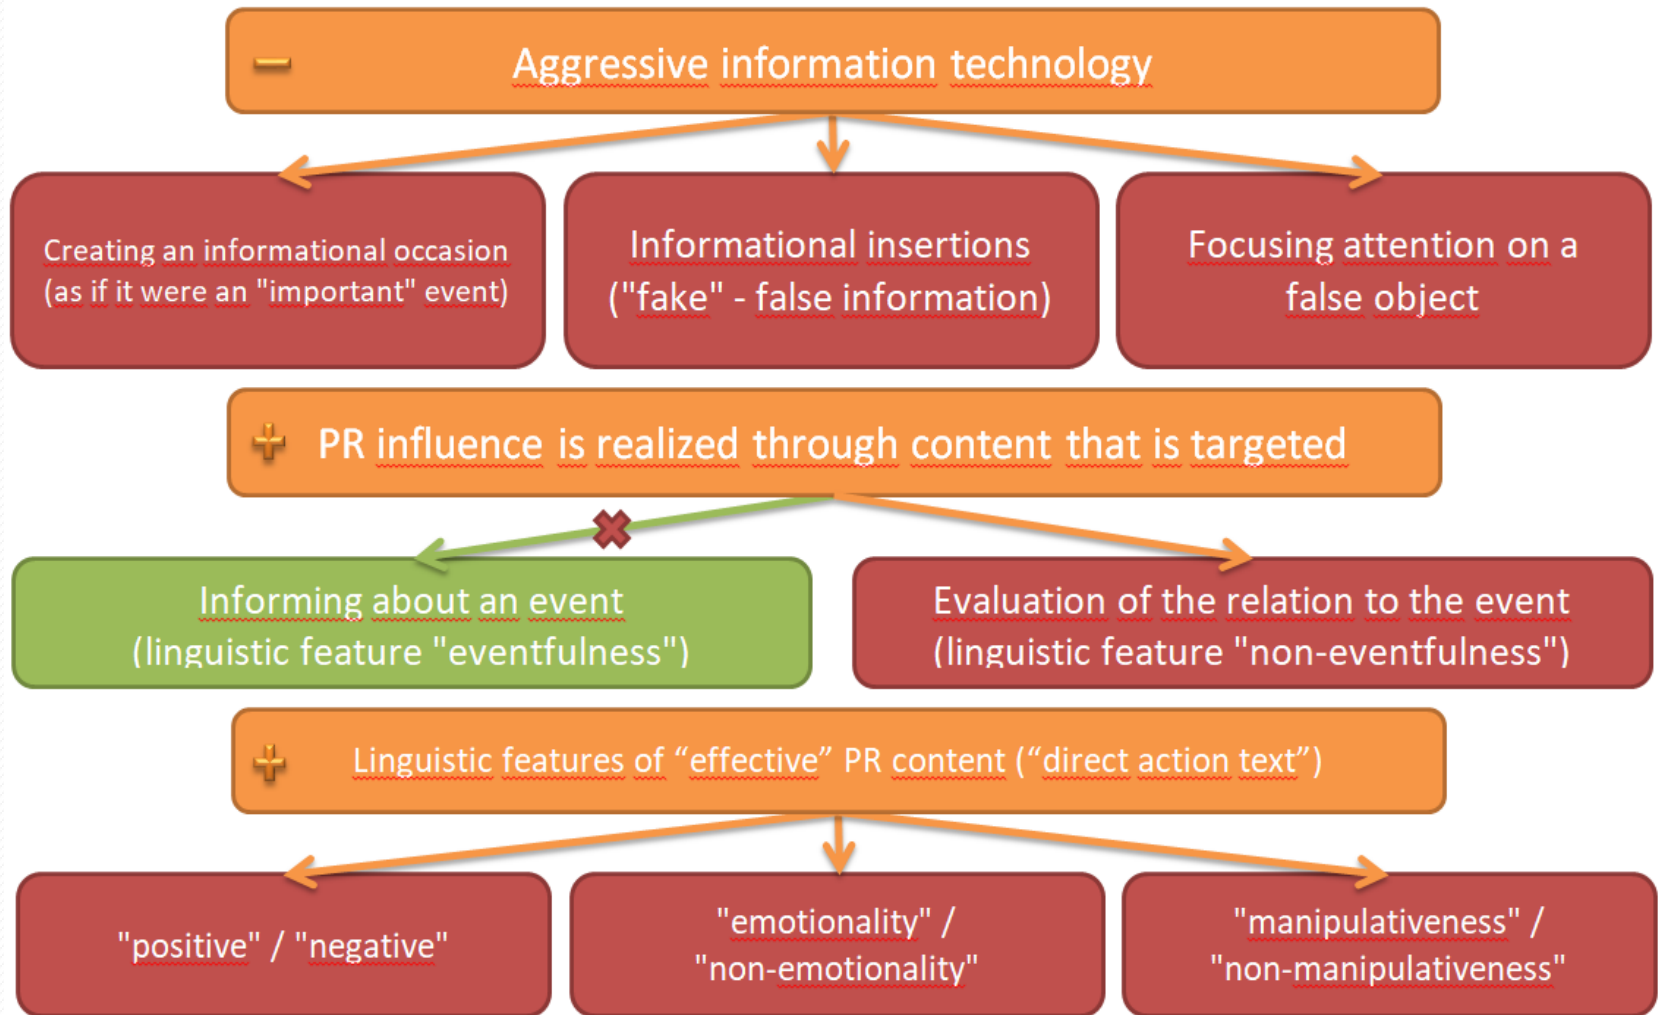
Aggressive information technology

Creating an informational occasion (as if it were an "important" event)

Informational insertions ("fake" - false information)

Focusing attention on a false object

PR influence is realized through content that is targeted

Informing about an event (linguistic feature "eventfulness")

Evaluation of the relation to the event (linguistic feature "non-eventfulness")

Linguistic features of “effective” PR content (“direct action text”)

"positive" / "negative"

"emotionality" / "non-emotionality"

"manipulativeness" / "non-manipulativeness"